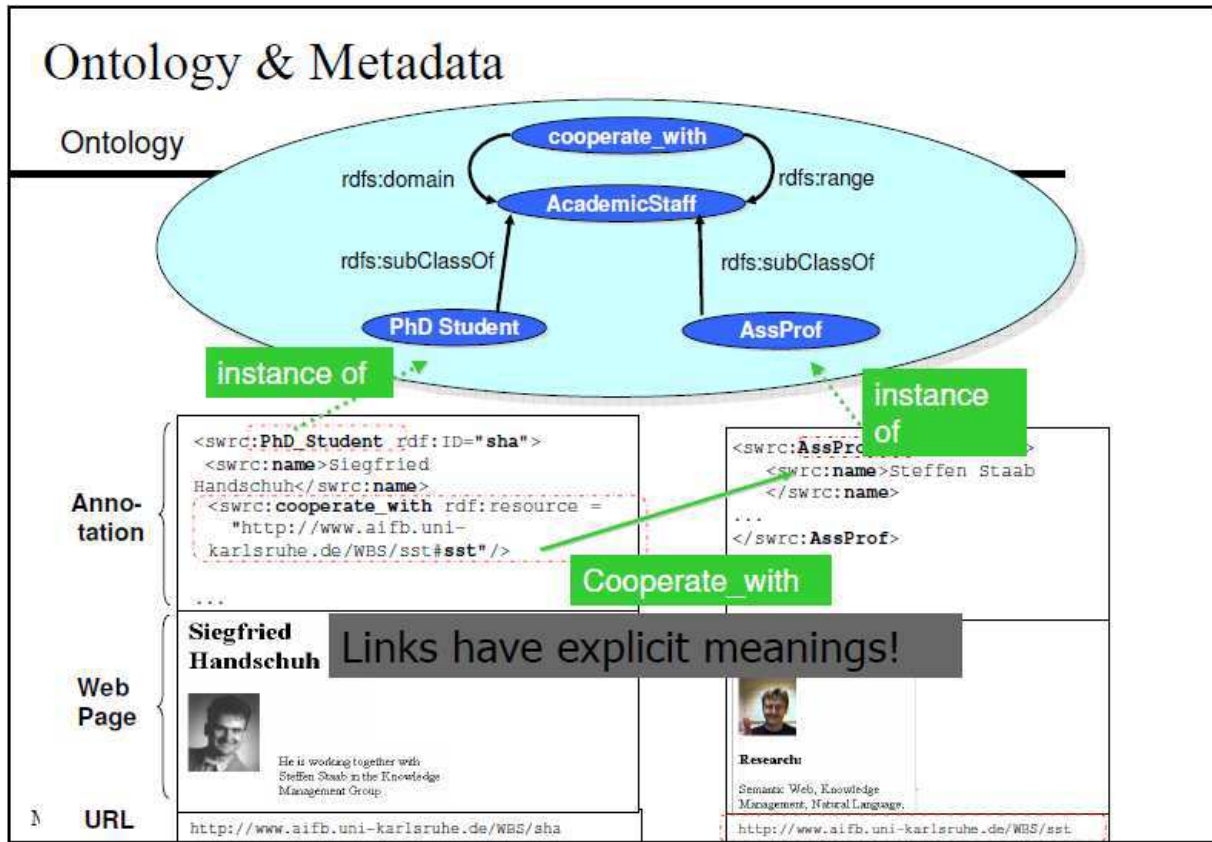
Ontology & Metadata

Ontology

cooperate_with

rdfs:domain

rdfs:range

AcademicStaff

rdfs:subClassOf

rdfs:subClassOf

PhD Student

AssProf

instance of

instance of

Anno-tation

<swrc:PhD_Student rdf:ID="sha">
<swrc:name>Siegfried Handschuh</swrc:name>
<swrc:cooperate_with rdf:resource = "http://www.aifb.uni-karlsruhe.de/WBS/sst#sst"/>
...

<swrc:AssPro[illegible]>
<swrc:name>Steffen Staab
</swrc:name>
...
</swrc:AssProf>

Cooperate_with

Web Page

Siegfried Handschuh

Links have explicit meanings!

He is working together with Steffen Staab in the Knowledge Management Group.

Research:

Semantic Web, Knowledge Management, Natural Language,

URL

http://www.aifb.uni-karlsruhe.de/WBS/sha

http://www.aifb.uni-karlsruhe.de/WBS/sst